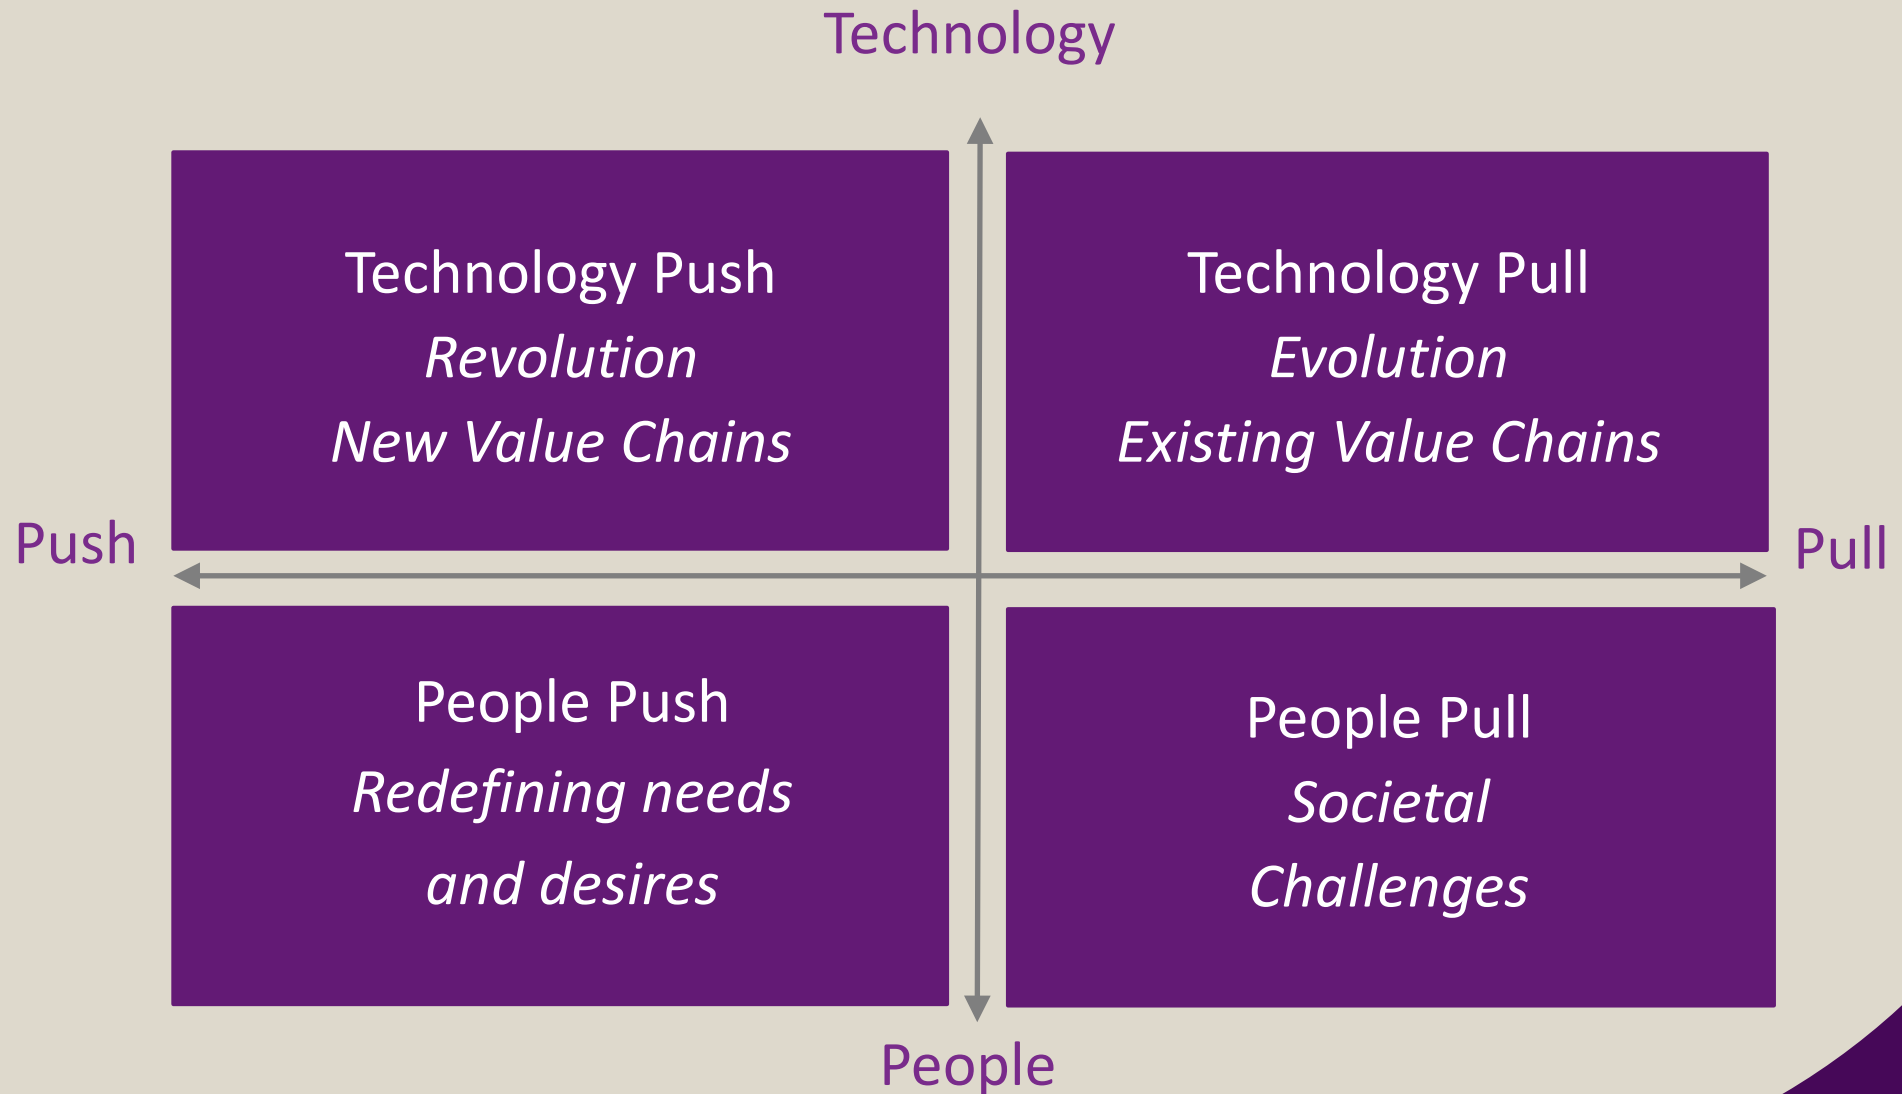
Technology

Technology Push
*Revolution*
*New Value Chains*

Technology Pull
*Evolution*
*Existing Value Chains*

Push

Pull

People Push
*Redefining needs and desires*

People Pull
*Societal Challenges*

People